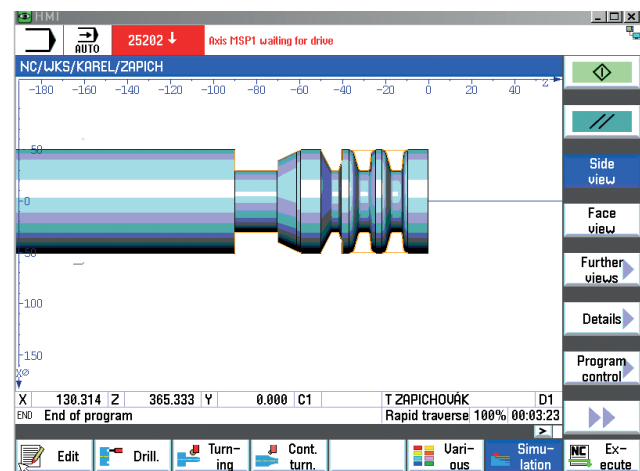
HMI

AUTO

25202

Axis MSP1 waiting for drive

NC/WKS/KAREL/ZAPICH

−180 −160 −140 −120 −100 −80 −60 −40 −20 0 20 40

50

0

−50

−100

−150

XØ

Z

X 130.314 Z 365.333 Y 0.000 C1

T ZAPICHOVÁK D1

END End of program

Rapid traverse 100% 00:03:23

Side view

Face view

Further views

Details

Program control

Edit

Drill.

Turning

Cont. turn.

Various

Simulation

Execute